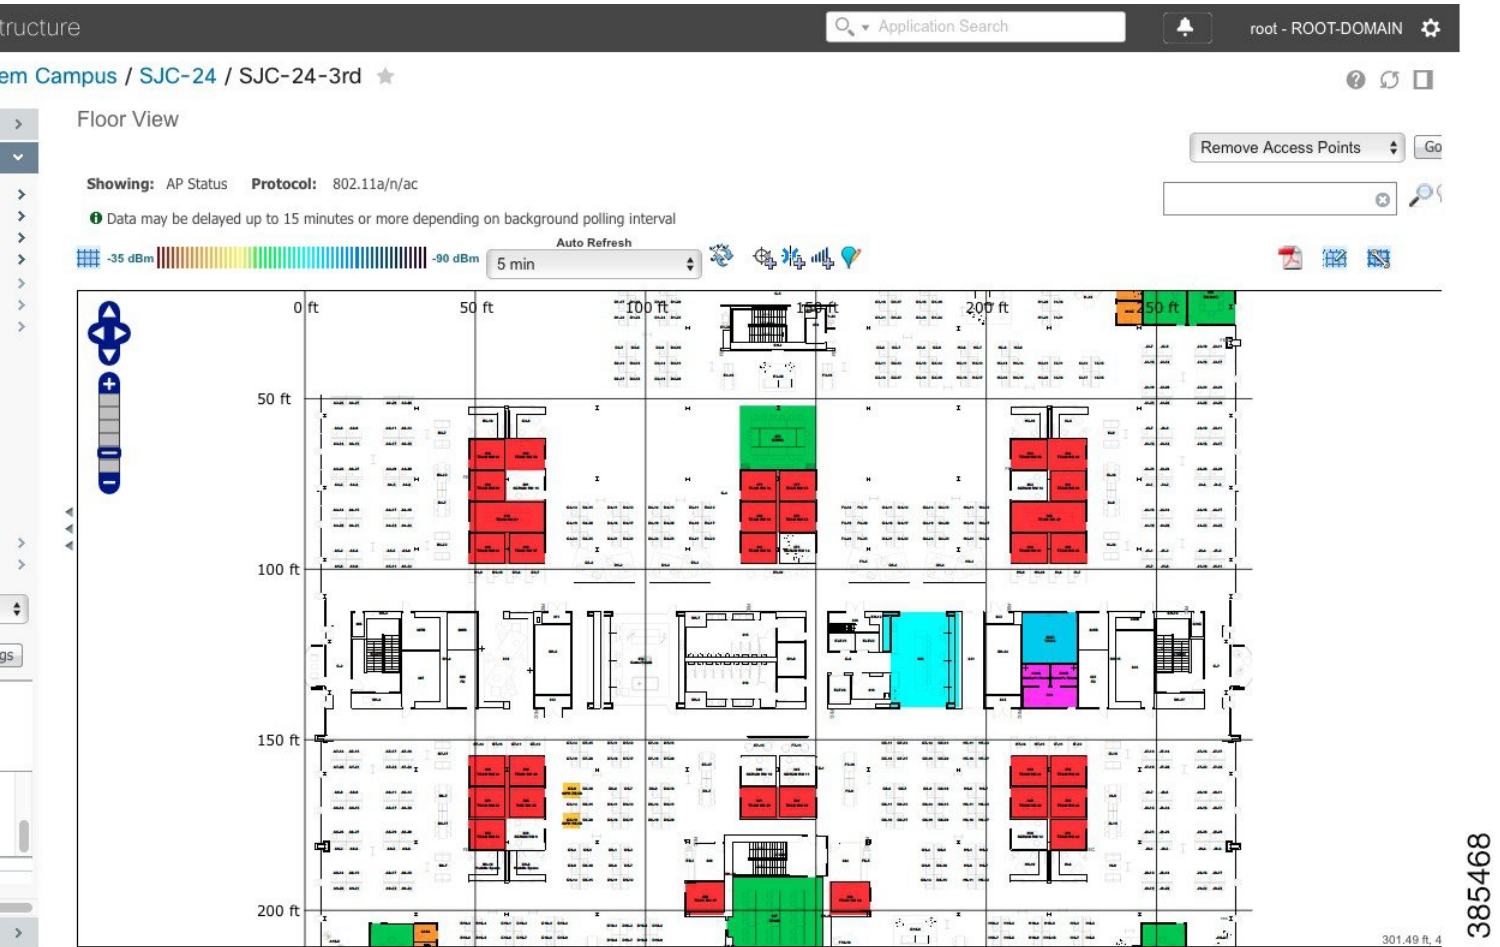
tructure

Application Search

root - ROOT-DOMAIN

em Campus / SJC-24 / SJC-24-3rd

Floor View

Remove Access Points

Go

Showing: AP Status Protocol: 802.11a/n/ac

Data may be delayed up to 15 minutes or more depending on background polling interval

Auto Refresh

-35 dBm -90 dBm 5 min

gs

0 ft 50 ft 100 ft 150 ft 200 ft 250 ft

50 ft

100 ft

150 ft

200 ft

301.49 ft, 4

385468